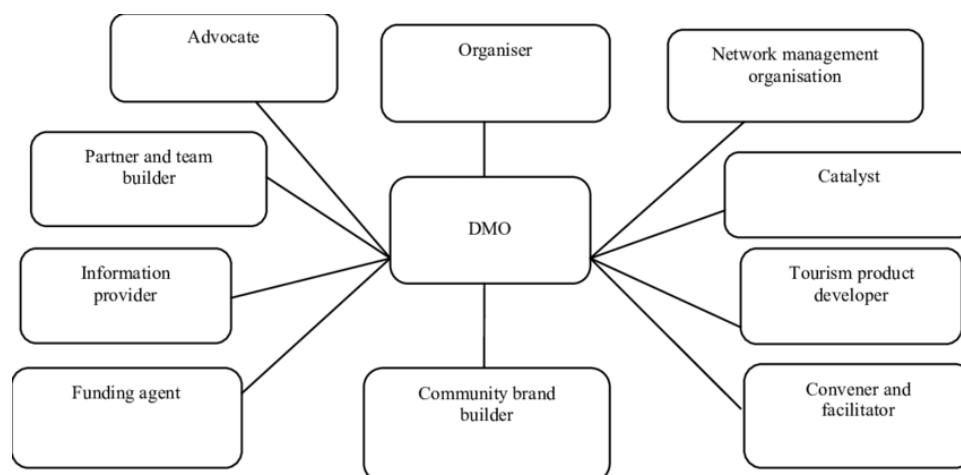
Advocate

Organiser

Network management organisation

Partner and team builder

DMO

Catalyst

Information provider

Tourism product developer

Funding agent

Community brand builder

Convener and facilitator